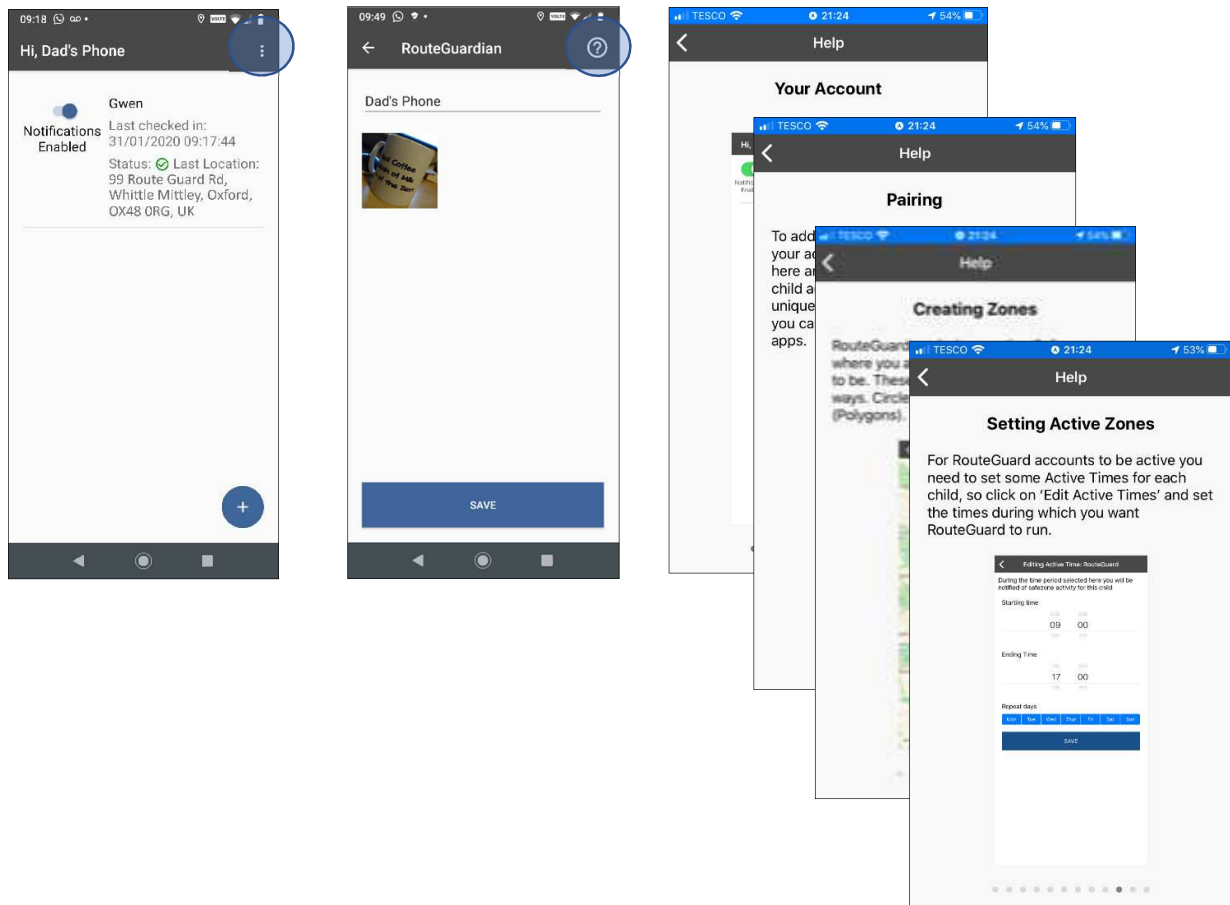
09:18

Hi, Dad's Phone

Notifications Enabled

Gwen
Last checked in: 31/01/2020 09:17:44
Status: Last Location: 99 Route Guard Rd, Whittle Mittley, Oxford, OX48 0RG, UK

+

09:49

RouteGuardian

Dad's Phone

SAVE

TESCO 21:24 54%

Help

Your Account

TESCO 21:24 54%

Help

Pairing

To add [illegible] your ac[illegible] here a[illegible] child a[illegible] unique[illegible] you ca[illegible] apps.

TESCO 21:24 54%

Help

Creating Zones

RouteGuard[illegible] where you a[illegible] to be. These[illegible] ways. Circle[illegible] (Polygons).

TESCO 21:24 53%

Help

Setting Active Zones

For RouteGuard accounts to be active you need to set some Active Times for each child, so click on 'Edit Active Times' and set the times during which you want RouteGuard to run.

Editing Active Time: RouteGuard

During the time period selected here you will be notified of safezone activity for this child

Starting time

09 00

Ending Time

17 00

Repeat days

Mon Tue Wed Thur Fri Sat Sun

SAVE